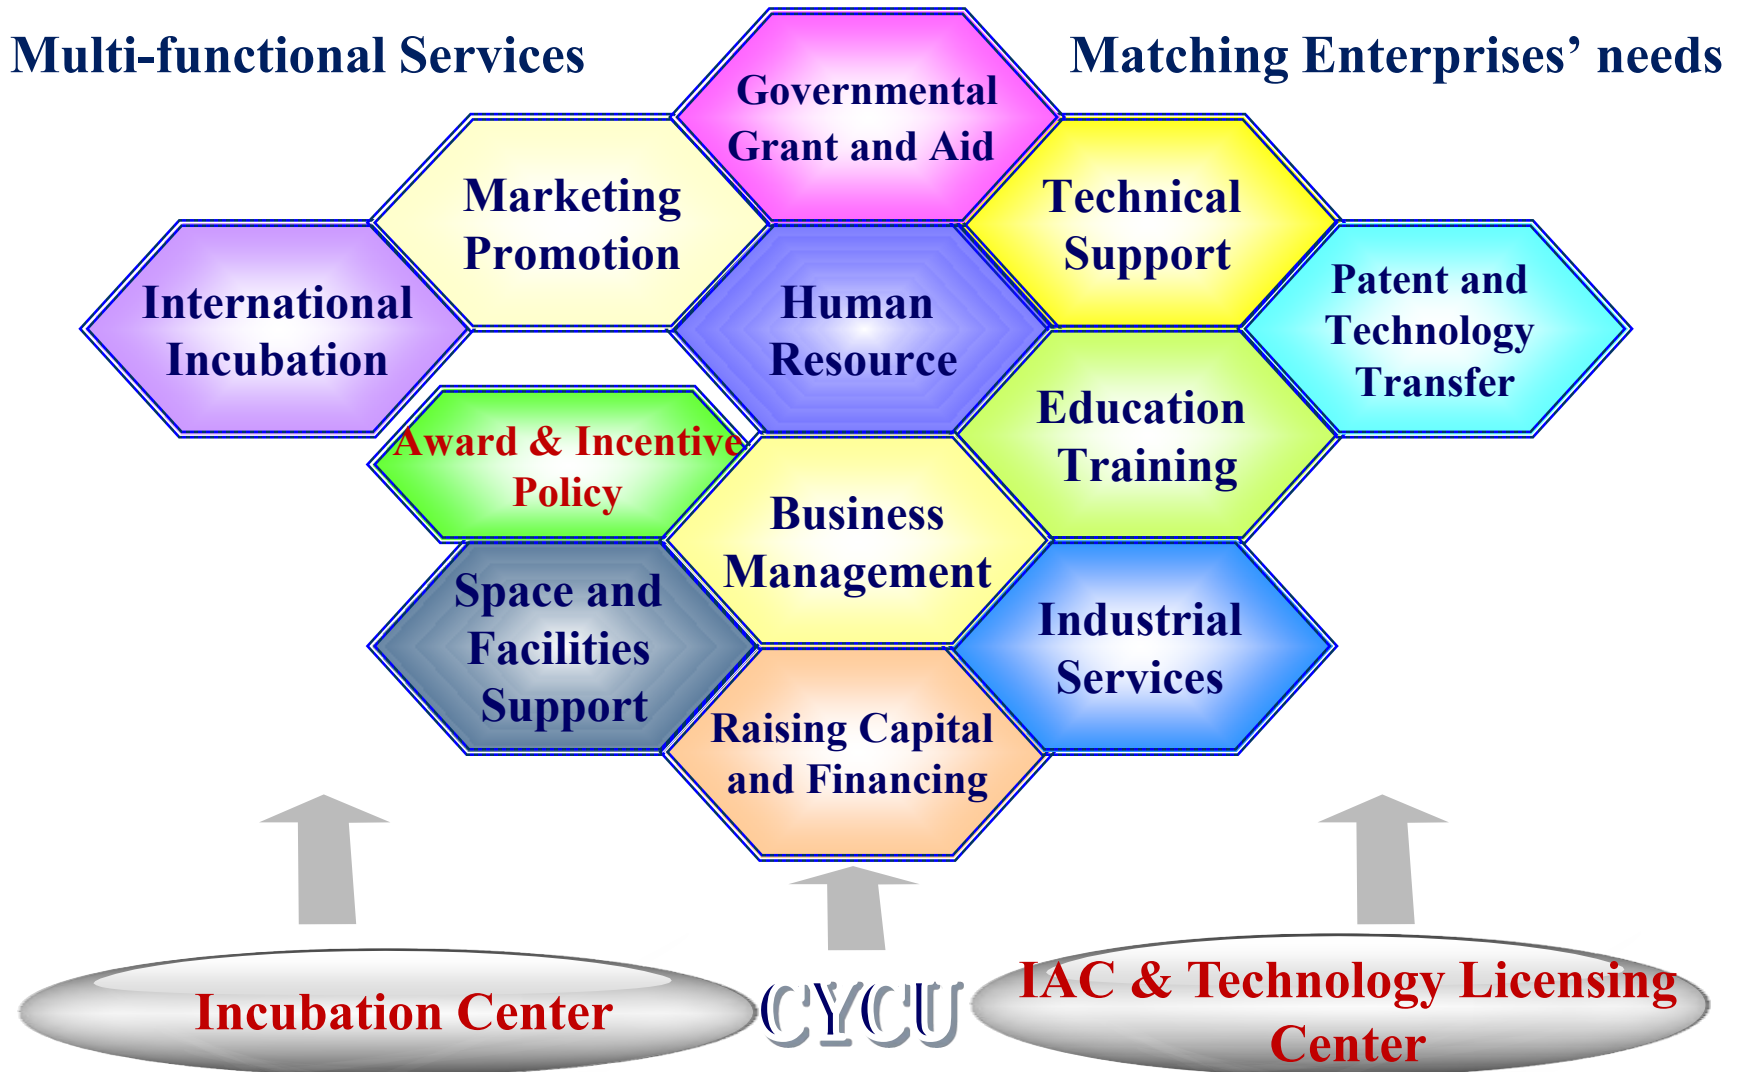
Multi-functional Services

Governmental Grant and Aid

Matching Enterprises' needs

Marketing Promotion

Technical Support

International Incubation

Human Resource

Patent and Technology Transfer

Award & Incentive Policy

Education Training

Business Management

Space and Facilities Support

Industrial Services

Raising Capital and Financing

Incubation Center

CYCU

IAC & Technology Licensing Center